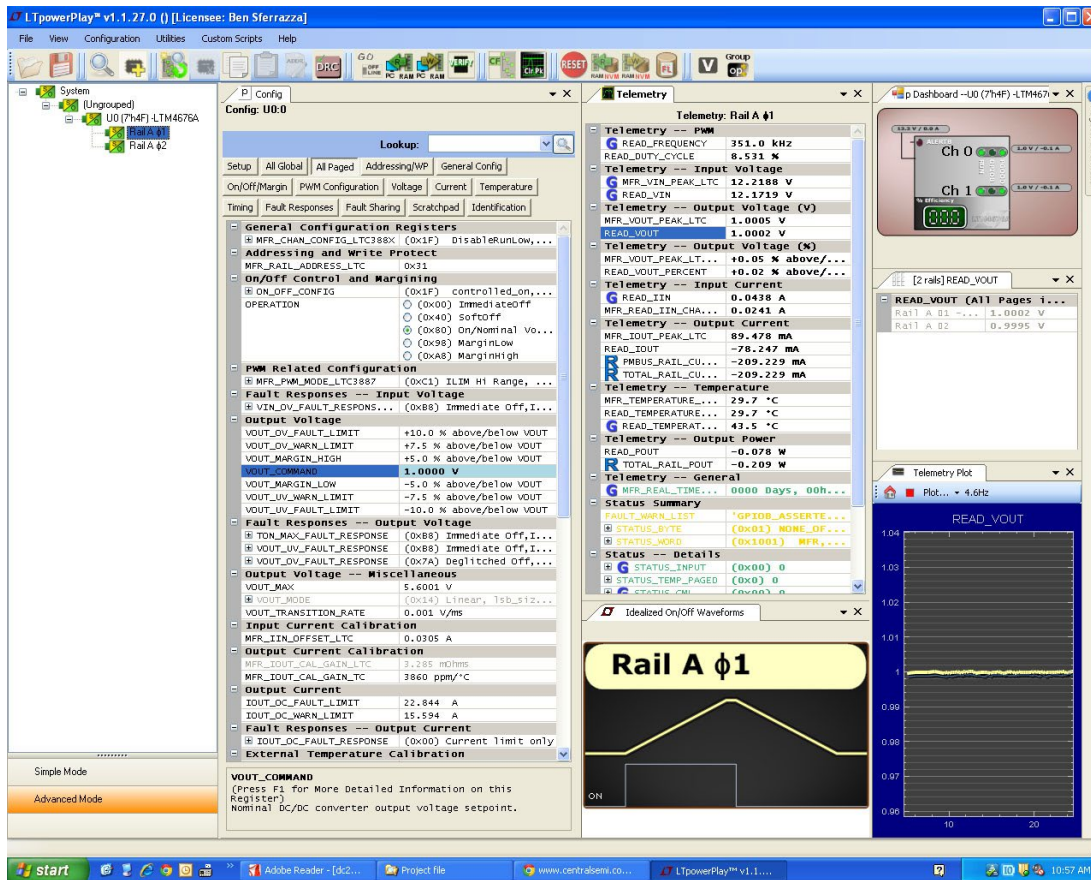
LTpowerPlay® v1.1.27.0 () [Licensee: Ben Sferrazza]

File View Configuration Utilities Custom Scripts Help

GO OFF LINE PC RAM PC RAM VERIFY CF Ctrl Pt RESET RAM NVM RAM NVM Group

System
(Ungrouped)
U0 (7'h4F) -LTM4676A
Rail A ϕ1
Rail A ϕ2

Simple Mode
Advanced Mode

Config
Config: U0:0
Lookup:
Setup | All Global | All Paged | Addressing/WP | General Config
On/Off/Margin | PWM Configuration | Voltage | Current | Temperature
Timing | Fault Responses | Fault Sharing | Scratchpad | Identification

General Configuration Registers
MFR_CHAN_CONFIG_LTC388X (0x1F) DisableRunLow,...
Addressing and Write Protect
MFR_RAIL_ADDRESS_LTC 0x31
On/Off Control and Margining
ON_OFF_CONFIG (0x1F) controlled_on,...
OPERATION (0x00) ImmediateOff
(0x40) SoftOff
(0x80) On/Nominal Vo...
(0x98) MarginLow
(0xA8) MarginHigh
PWM Related Configuration
MFR_PWM_MODE_LTC3887 (0xC1) ILIM Hi Range, ...
Fault Responses -- Input Voltage
VIN_OV_FAULT_RESPONS... (0xB8) Immediate Off,I...
Output Voltage
VOUT_OV_FAULT_LIMIT +10.0 % above/below VOUT
VOUT_OV_WARN_LIMIT +7.5 % above/below VOUT
VOUT_MARGIN_HIGH +5.0 % above/below VOUT
VOUT_COMMAND 1.0000 V
VOUT_MARGIN_LOW -5.0 % above/below VOUT
VOUT_UV_WARN_LIMIT -7.5 % above/below VOUT
VOUT_UV_FAULT_LIMIT -10.0 % above/below VOUT
Fault Responses -- Output Voltage
TON_MAX_FAULT_RESPONSE (0xB8) Immediate Off,I...
VOUT_UV_FAULT_RESPONSE (0xB8) Immediate Off,I...
VOUT_OV_FAULT_RESPONSE (0x7A) Deglitched Off,...
Output Voltage -- Miscellaneous
VOUT_MAX 5.6001 V
VOUT_MODE (0x14) Linear, lsb_siz...
VOUT_TRANSITION_RATE 0.001 V/ms
Input Current Calibration
MFR_IIN_OFFSET_LTC 0.0305 A
Output Current Calibration
MFR_IOUT_CAL_GAIN_LTC 3.285 mOhms
MFR_IOUT_CAL_GAIN_TC 3860 ppm/°C
Output Current
IOUT_OC_FAULT_LIMIT 22.844 A
IOUT_OC_WARN_LIMIT 15.594 A
Fault Responses -- Output Current
IOUT_OC_FAULT_RESPONSE (0x00) Current limit only
External Temperature Calibration

VOUT_COMMAND
(Press F1 for More Detailed Information on this Register)
Nominal DC/DC converter output voltage setpoint.

Telemetry
Telemetry: Rail A ϕ1
Telemetry -- PWM
READ_FREQUENCY 351.0 kHz
READ_DUTY_CYCLE 8.531 %
Telemetry -- Input Voltage
MFR_VIN_PEAK_LTC 12.2188 V
READ_VIN 12.1719 V
Telemetry -- Output Voltage (V)
MFR_VOUT_PEAK_LTC 1.0005 V
READ_VOUT 1.0002 V
Telemetry -- Output Voltage (%)
MFR_VOUT_PEAK_LT... +0.05 % above/...
READ_VOUT_PERCENT +0.02 % above/...
Telemetry -- Input Current
READ_IIN 0.0438 A
MFR_READ_IIN_CHA... 0.0241 A
Telemetry -- Output Current
MFR_IOUT_PEAK_LTC 89.478 mA
READ_IOUT -78.247 mA
PMBUS_RAIL_CU... -209.229 mA
TOTAL_RAIL_CU... -209.229 mA
Telemetry -- Temperature
MFR_TEMPERATURE_... 29.7 °C
READ_TEMPERATURE_... 29.7 °C
READ_TEMPERAT... 43.5 °C
Telemetry -- Output Power
READ_POUT -0.078 W
TOTAL_RAIL_POUT -0.209 W
Telemetry -- General
MFR_REAL_TIME... 0000 Days, 00h...
Status Summary
FAULT_WARN_LIST 'GPIOB_ASSERTE...
STATUS_BYTE (0x01) NONE_OF...
STATUS_WORD (0x1001) MFR,...
Status -- Details
STATUS_INPUT (0x00) 0
STATUS_TEMP_PAGED (0x0) 0
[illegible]

Idealized On/Off Waveforms
Rail A ϕ1
ON

p Dashboard --U0 (7'h4F) -LTM467
Ch 0
Ch 1

[2 rails] READ_VOUT
READ_VOUT (All Pages i...
Rail A 01 -... 1.0002 V
Rail A 02 0.9995 V

Telemetry Plot
Plot... 4.6Hz
READ_VOUT
1.04
1.03
1.02
1.01
1
0.99
0.98
0.97
0.96
10 20

start | Adobe Reader - [dc2... | Project file | www.centralsemi.co... | LTpowerPlay™ v1.1.... | 10:57 AM